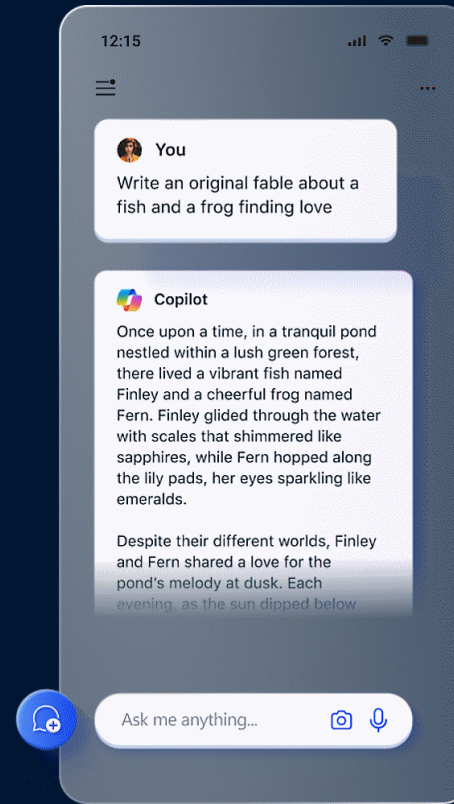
12:15

You

Write an original fable about a fish and a frog finding love

Copilot

Once upon a time, in a tranquil pond nestled within a lush green forest, there lived a vibrant fish named Finley and a cheerful frog named Fern. Finley glided through the water with scales that shimmered like sapphires, while Fern hopped along the lily pads, her eyes sparkling like emeralds.

Despite their different worlds, Finley and Fern shared a love for the pond's melody at dusk. Each evening, as the sun dipped below

Ask me anything...